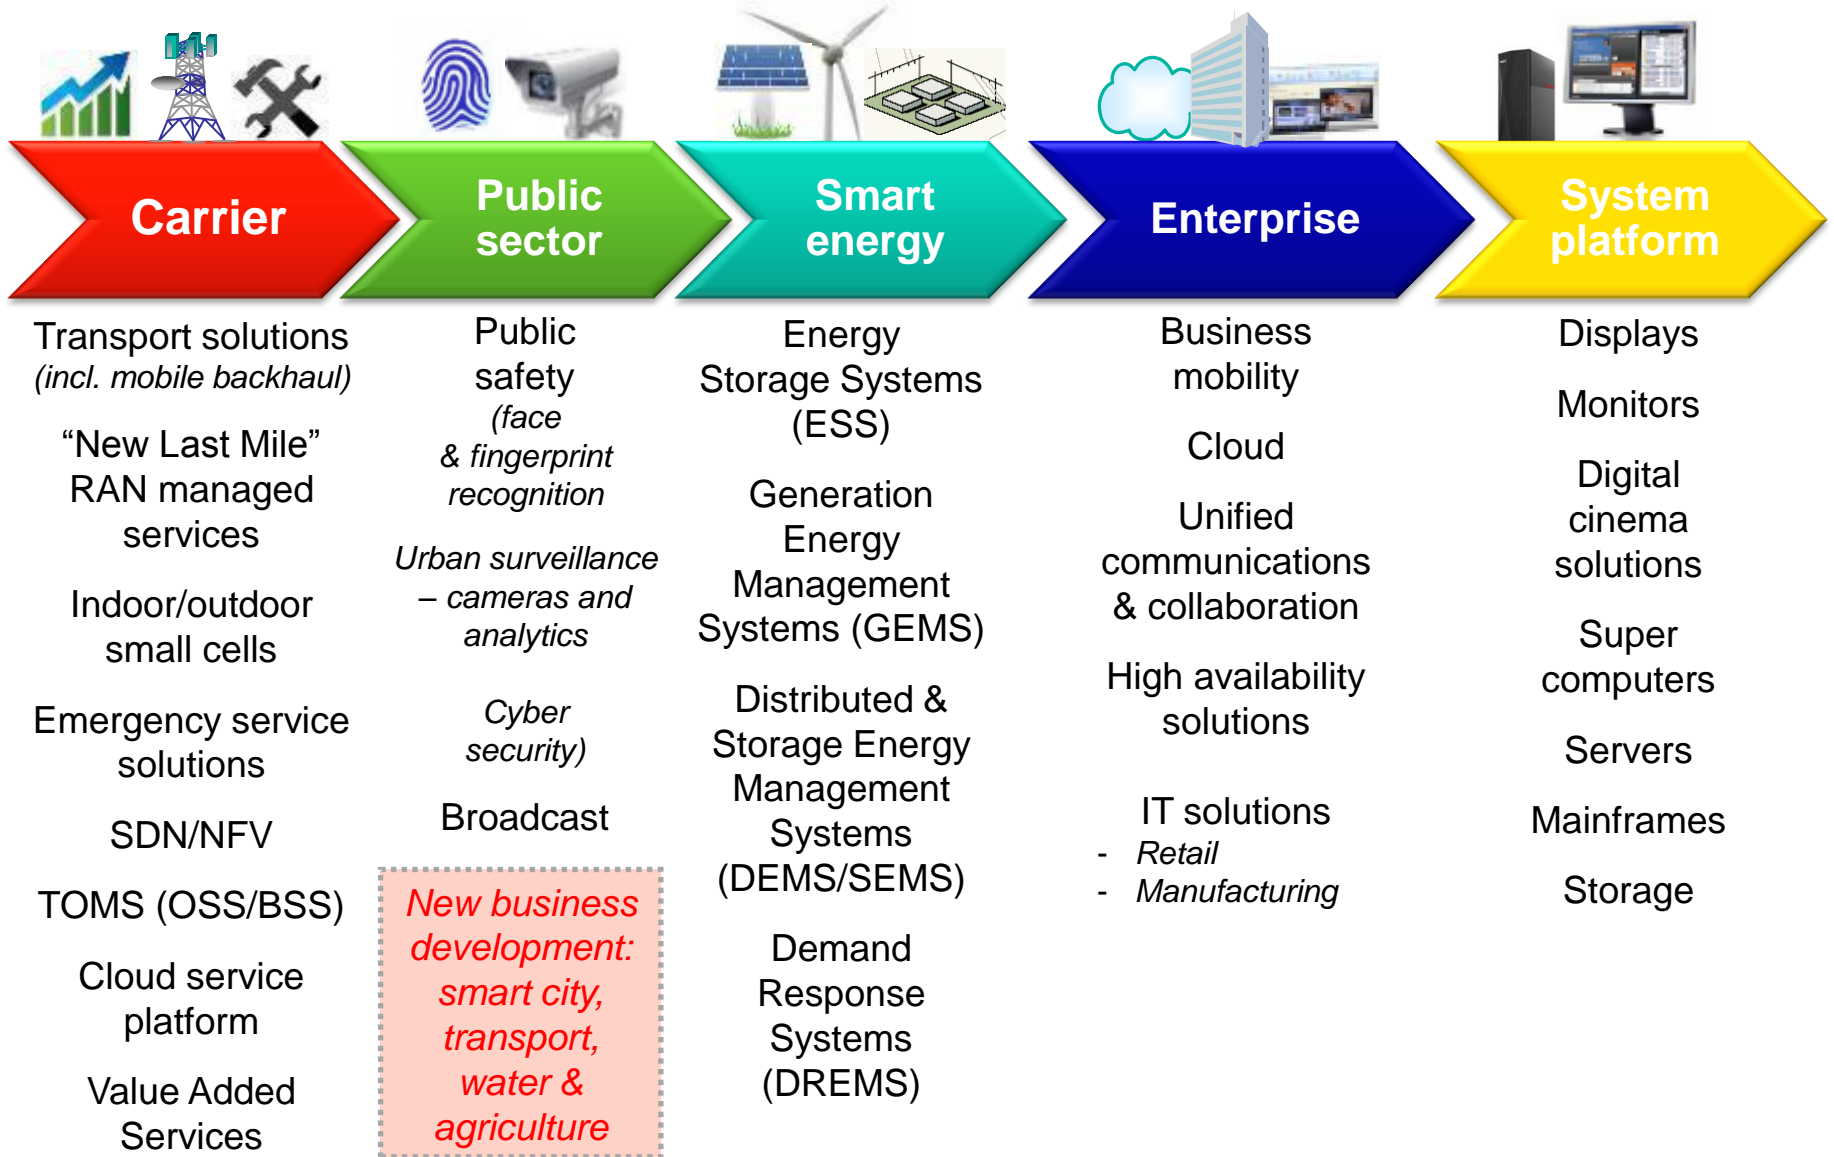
Carrier

Public sector

Smart energy

Enterprise

System platform

Transport solutions
(incl. mobile backhaul)

“New Last Mile” RAN managed services

Indoor/outdoor small cells

Emergency service solutions

SDN/NFV

TOMS (OSS/BSS)

Cloud service platform

Value Added Services

Public safety
(face & fingerprint recognition

Urban surveillance – cameras and analytics

Cyber security)

Broadcast

New business development: smart city, transport, water & agriculture

Energy Storage Systems (ESS)

Generation Energy Management Systems (GEMS)

Distributed & Storage Energy Management Systems (DEMS/SEMS)

Demand Response Systems (DREMS)

Business mobility

Cloud

Unified communications & collaboration

High availability solutions

IT solutions
- Retail
- Manufacturing

Displays

Monitors

Digital cinema solutions

Super computers

Servers

Mainframes

Storage